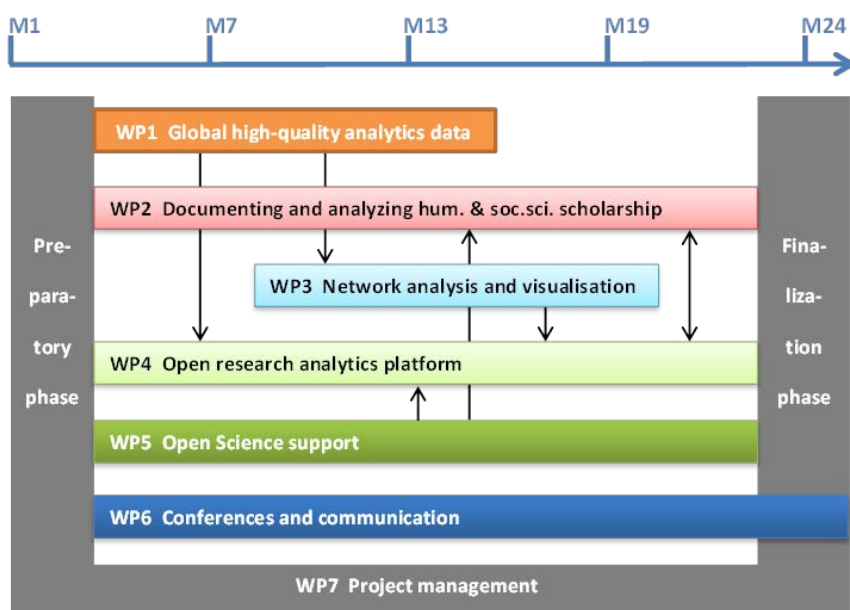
M1 M7 M13 M19 M24

WP1 Global high-quality analytics data

WP2 Documenting and analyzing hum. & soc.sci. scholarship

Preparatory phase

WP3 Network analysis and visualisation

Finalization phase

WP4 Open research analytics platform

WP5 Open Science support

WP6 Conferences and communication

WP7 Project management